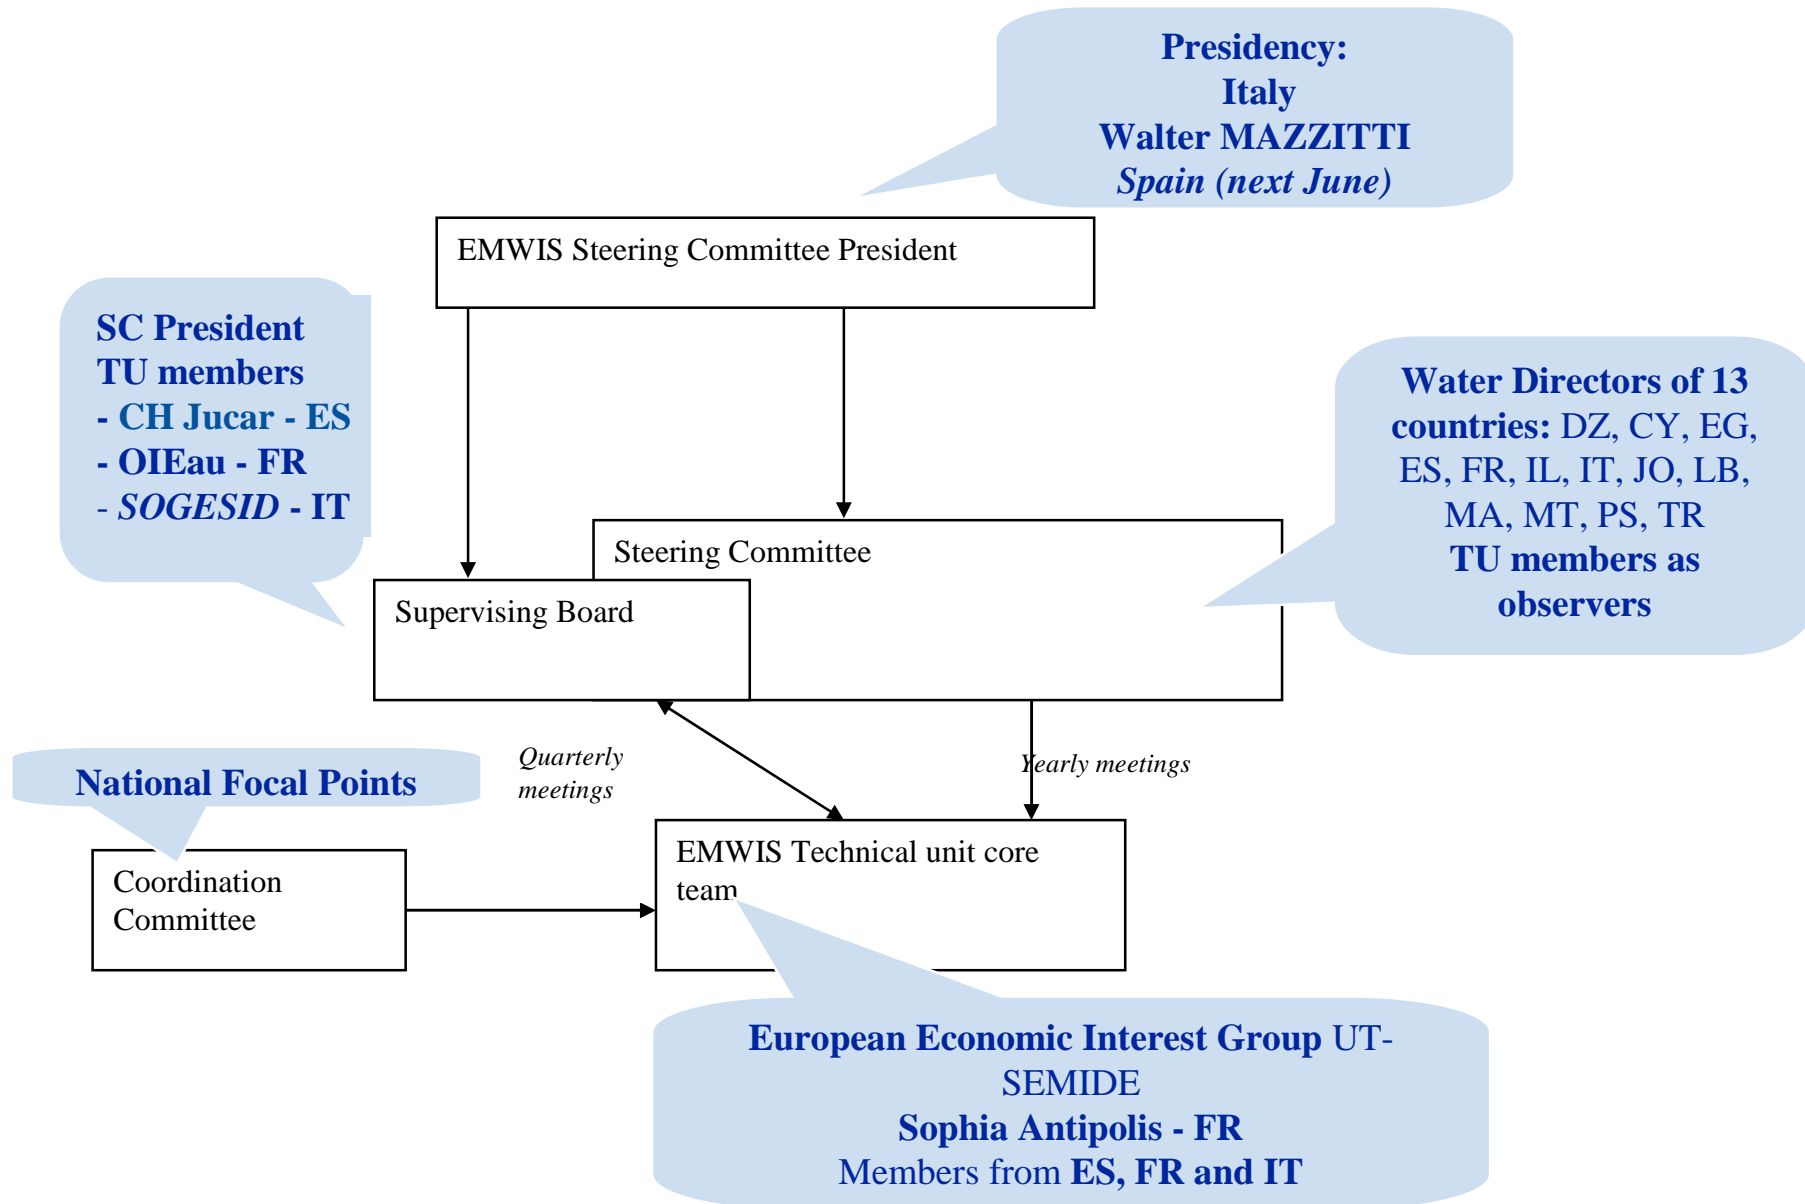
Presidency:
Italy
Walter MAZZITTI
Spain (next June)

EMWIS Steering Committee President

SC President
TU members
- CH Jucar - ES
- OIEau - FR
- SOGESID - IT

Water Directors of 13 countries: DZ, CY, EG, ES, FR, IL, IT, JO, LB, MA, MT, PS, TR
TU members as observers

Steering Committee

Supervising Board

National Focal Points

Quarterly meetings

Yearly meetings

Coordination Committee

EMWIS Technical unit core team

European Economic Interest Group UT-SEMIDE
Sophia Antipolis - FR
Members from ES, FR and IT